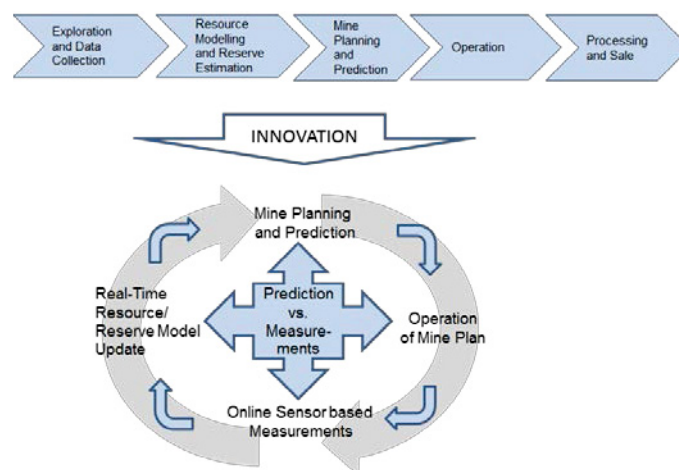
Exploration and Data Collection

Resource Modelling and Reserve Estimation

Mine Planning and Prediction

Operation

Processing and Sale

INNOVATION

Mine Planning and Prediction

Real-Time Resource/ Reserve Model Update

Prediction vs. Measurements

Operation of Mine Plan

Online Sensor based Measurements